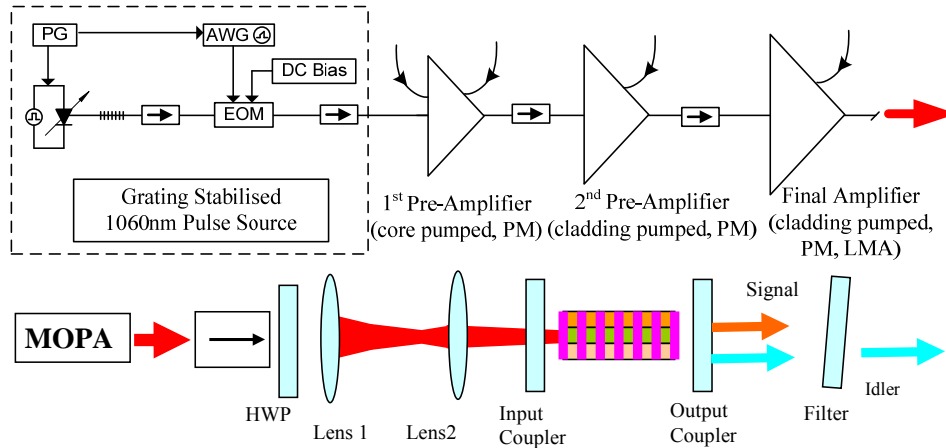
PG

AWG

DC Bias

EOM

Grating Stabilised 1060nm Pulse Source

1$^{st}$ Pre-Amplifier (core pumped, PM)

2$^{nd}$ Pre-Amplifier (cladding pumped, PM)

Final Amplifier (cladding pumped, PM, LMA)

MOPA

HWP

Lens 1

Lens2

Input Coupler

Signal

Output Coupler

Filter

Idler